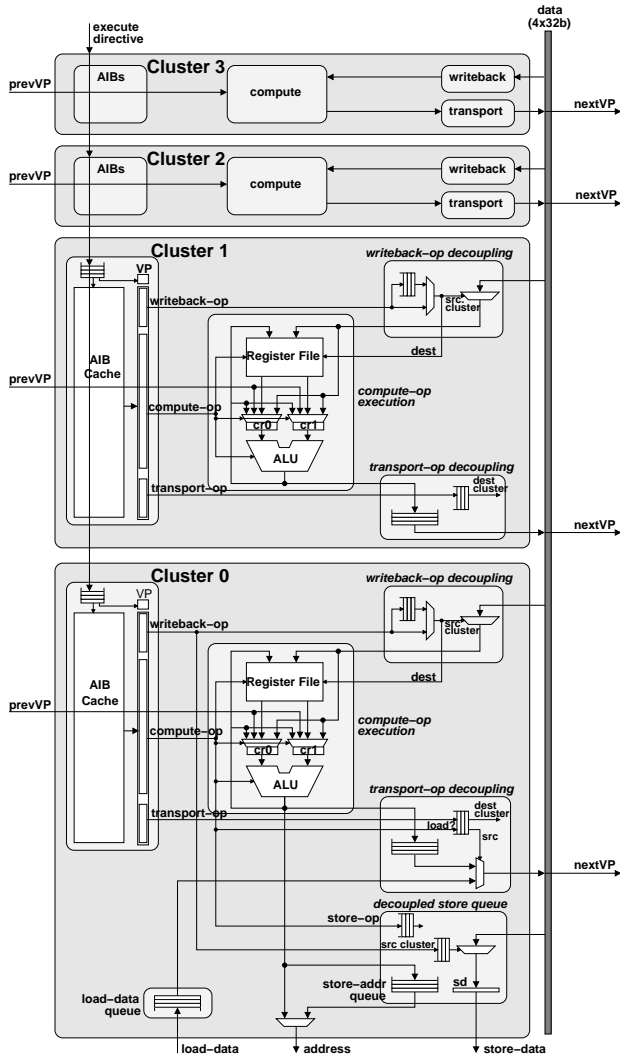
execute directive

data (4x32b)

Cluster 3
AIBs
prevVP
compute
writeback
transport
nextVP

Cluster 2
AIBs
prevVP
compute
writeback
transport
nextVP

Cluster 1
VP
AIB Cache
writeback–op
writeback–op decoupling
src cluster
Register File
dest
prevVP
compute–op
compute–op execution
cr0
cr1
ALU
transport–op decoupling
transport–op
dest cluster
nextVP

Cluster 0
VP
AIB Cache
writeback–op
writeback–op decoupling
src cluster
Register File
dest
prevVP
compute–op
compute–op execution
cr0
cr1
ALU
transport–op decoupling
transport–op
dest cluster
load?
src
nextVP
decoupled store queue
store–op
src cluster
store–addr queue
sd
load–data queue
load–data
address
store–data